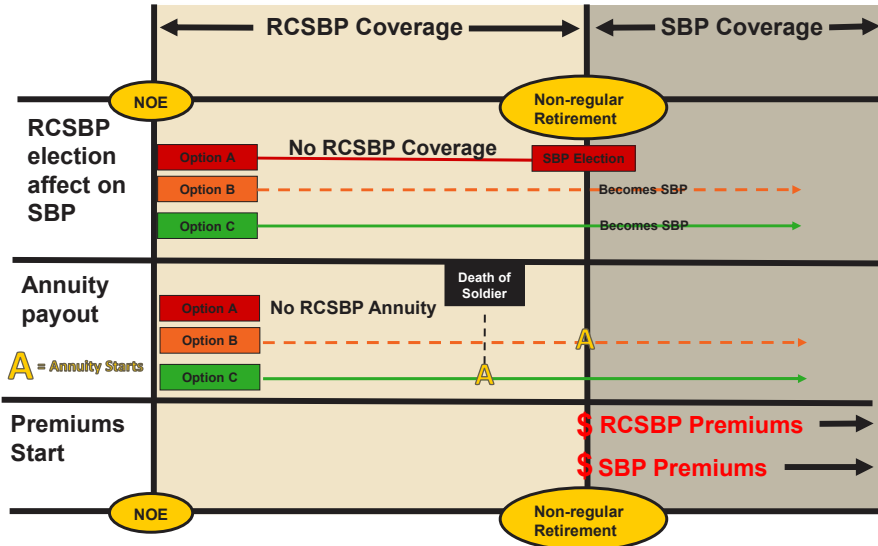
RCSBP Coverage

SBP Coverage

NOE

Non-regular Retirement

RCSBP election affect on SBP

Option A

No RCSBP Coverage

SBP Election

Option B

Becomes SBP

Option C

Becomes SBP

Annuity payout

Death of Soldier

Option A

No RCSBP Annuity

Option B

A

A = Annuity Starts

Option C

A

Premiums Start

$ RCSBP Premiums

$ SBP Premiums

NOE

Non-regular Retirement